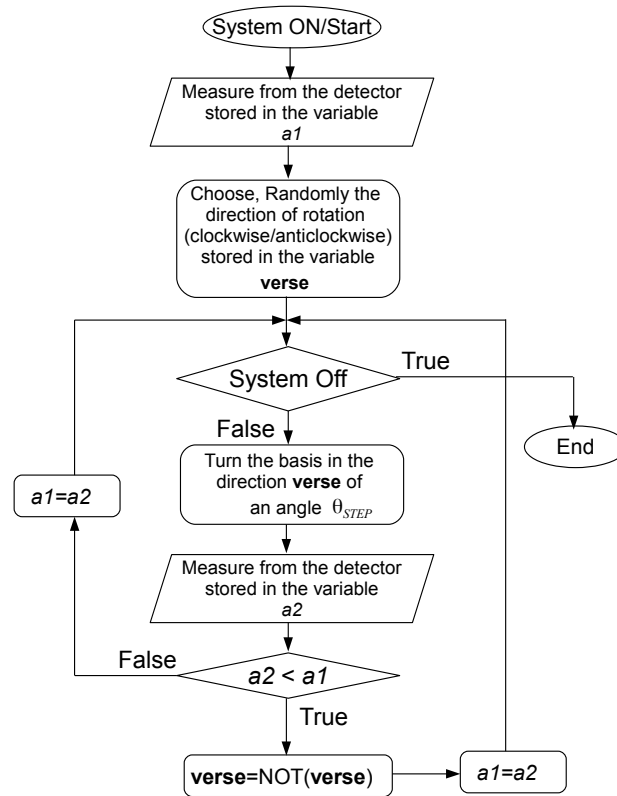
System ON/Start

Measure from the detector stored in the variable *a1*

Choose, Randomly the direction of rotation (clockwise/anticlockwise) stored in the variable **verse**

System Off

True

End

False

Turn the basis in the direction **verse** of an angle $\theta_{STEP}$

*a1=a2*

Measure from the detector stored in the variable *a2*

False

*a2 < a1*

True

**verse**=NOT(**verse**)

*a1=a2*